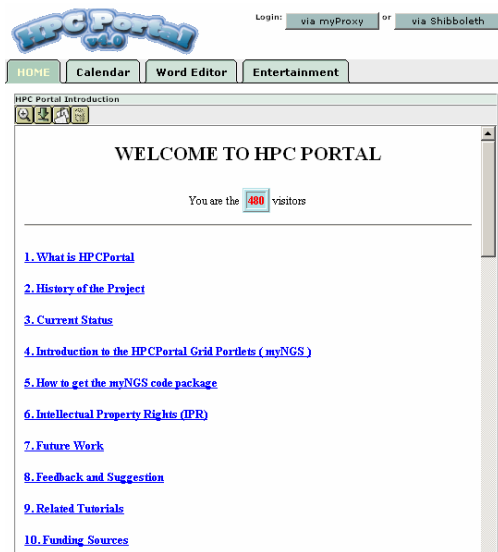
HPC Portal v1.0

Login: via myProxy or via Shibboleth

HOME
Calendar
Word Editor
Entertainment

HPC Portal Introduction

WELCOME TO HPC PORTAL

You are the 480 visitors

1. What is HPCPortal

2. History of the Project

3. Current Status

4. Introduction to the HPCPortal Grid Portlets ( myNGS )

5. How to get the myNGS code package

6. Intellectual Property Rights (IPR)

7. Future Work

8. Feedback and Suggestion

9. Related Tutorials

10. Funding Sources